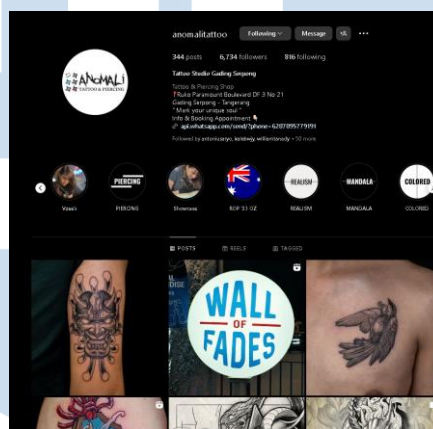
anomalitattoo Following Message

344 posts 6,734 followers 816 following

ANOMALI TATTOO & PIERCING

Tattoo Studio Gading Serpong

Tattoo & Piercing Shop
Ruko Paramount Boulevard DF 3 No 21
Gading Serpong - Tangerang
" Mark your unique soul "
Info & Booking Appointment
api.whatsapp.com/send/?phone=6287895779191

Followed by antoniusaryo, koredwy, williamtaody + 50 more

PIERCING REALISM MANDALA COLORED

Vewe's PIERCING Showcase ROP '21 OZ REALISM MANDALA COLORED

POSTS REELS TAGGED

WALL OF FADES